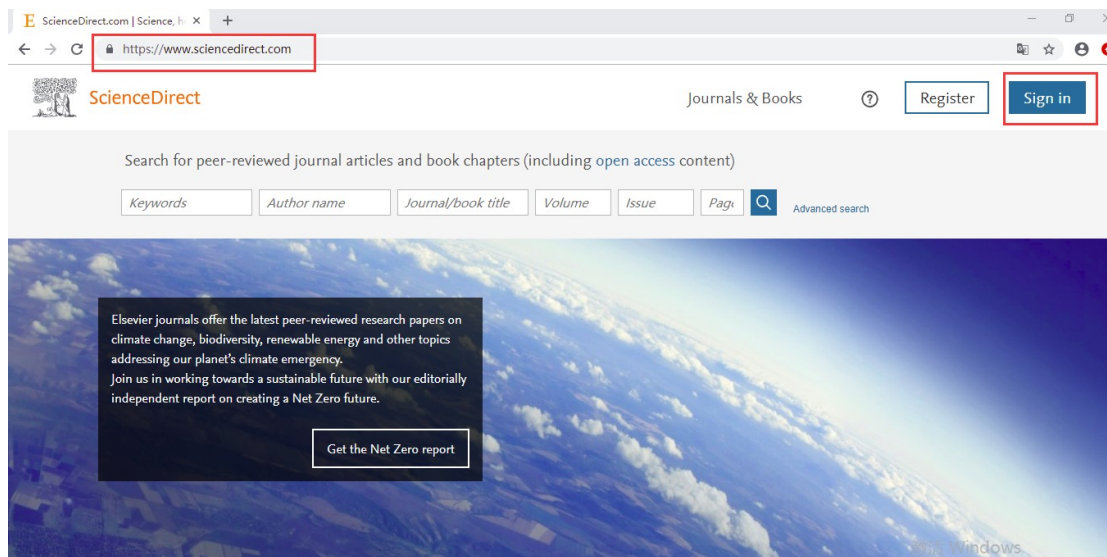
E ScienceDirect.com | Science, h ×   +

https://www.sciencedirect.com

ScienceDirect

Journals & Books

Register

Sign in

Search for peer-reviewed journal articles and book chapters (including open access content)

Keywords | Author name | Journal/book title | Volume | Issue | Pag

Advanced search

Elsevier journals offer the latest peer-reviewed research papers on climate change, biodiversity, renewable energy and other topics addressing our planet's climate emergency.
Join us in working towards a sustainable future with our editorially independent report on creating a Net Zero future.

Get the Net Zero report

Windows